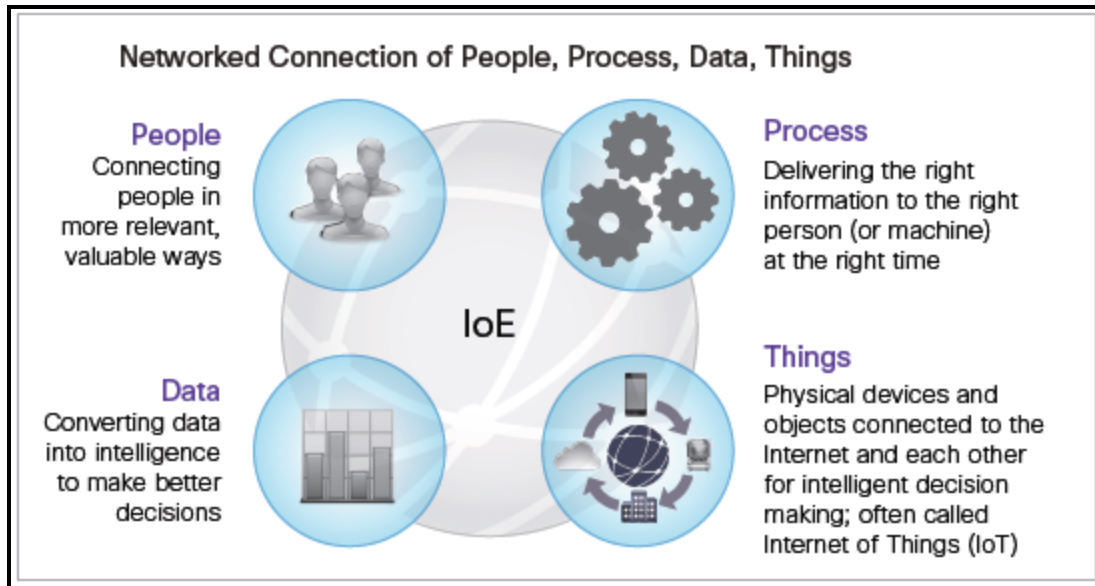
Networked Connection of People, Process, Data, Things

People
Connecting people in more relevant, valuable ways

Process
Delivering the right information to the right person (or machine) at the right time

IoE

Data
Converting data into intelligence to make better decisions

Things
Physical devices and objects connected to the Internet and each other for intelligent decision making; often called Internet of Things (IoT)